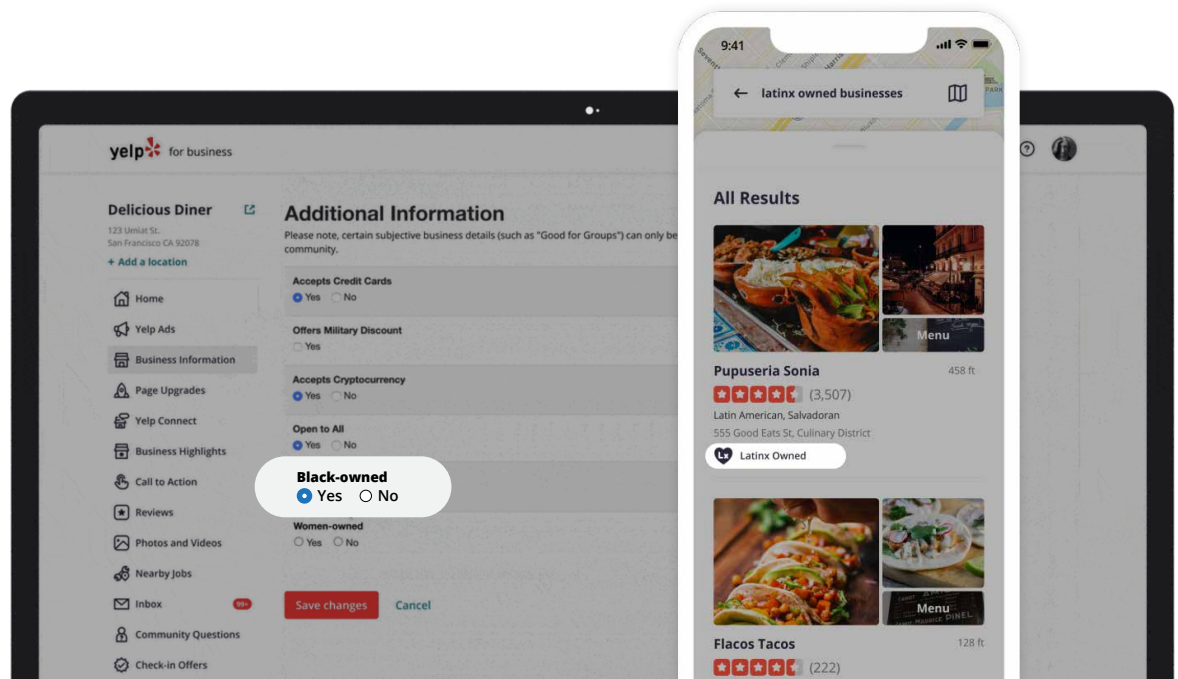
yelp for business

Delicious Diner
123 Umiat St.
San Francisco CA 92078
+ Add a location

Home
Yelp Ads
Business Information
Page Upgrades
Yelp Connect
Business Highlights
Call to Action
Reviews
Photos and Videos
Nearby Jobs
Inbox 99+
Community Questions
Check-in Offers

Additional Information
Please note, certain subjective business details (such as "Good for Groups") can only be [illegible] community.

Accepts Credit Cards
Yes No

Offers Military Discount
Yes

Accepts Cryptocurrency
Yes No

Open to All
Yes No

Black-owned
Yes No

Women-owned
Yes No

Save changes
Cancel

9:41
latinx owned businesses

All Results

Menu
Pupuseria Sonia
458 ft
(3,507)
Latin American, Salvadoran
555 Good Eats St, Culinary District
Latinx Owned

Menu
Flacos Tacos
128 ft
(222)